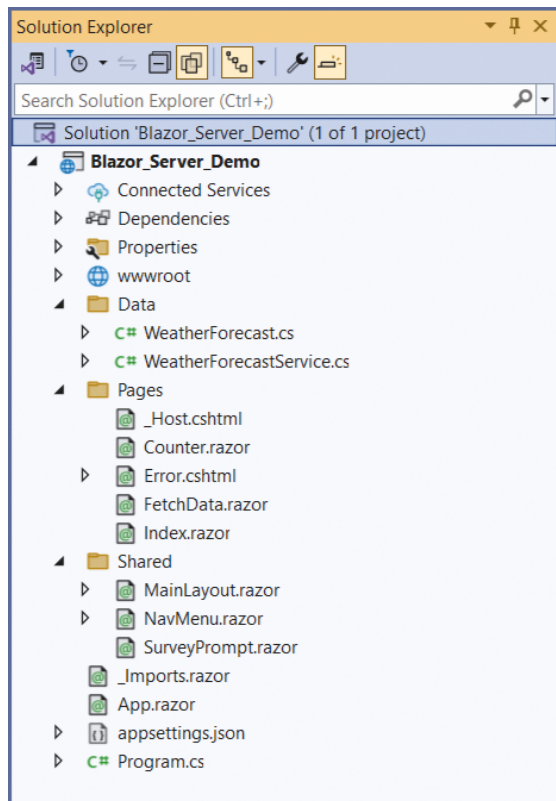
Solution Explorer

Search Solution Explorer (Ctrl+;)

Solution 'Blazor_Server_Demo' (1 of 1 project)
Blazor_Server_Demo
Connected Services
Dependencies
Properties
wwwroot
Data
C# WeatherForecast.cs
C# WeatherForecastService.cs
Pages
_Host.cshtml
Counter.razor
Error.cshtml
FetchData.razor
Index.razor
Shared
MainLayout.razor
NavMenu.razor
SurveyPrompt.razor
_Imports.razor
App.razor
appsettings.json
C# Program.cs